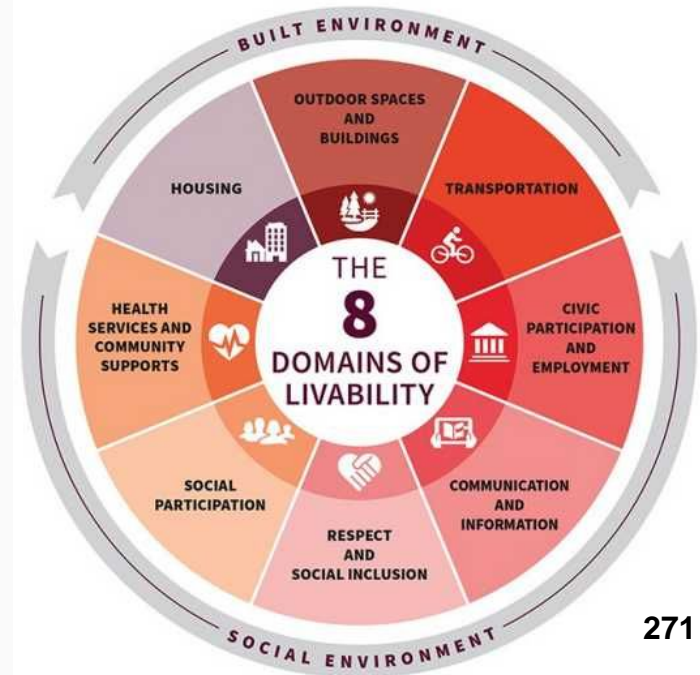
BUILT ENVIRONMENT

OUTDOOR SPACES AND BUILDINGS

TRANSPORTATION

CIVIC PARTICIPATION AND EMPLOYMENT

COMMUNICATION AND INFORMATION

RESPECT AND SOCIAL INCLUSION

SOCIAL PARTICIPATION

HEALTH SERVICES AND COMMUNITY SUPPORTS

HOUSING

THE 8 DOMAINS OF LIVABILITY

SOCIAL ENVIRONMENT

271